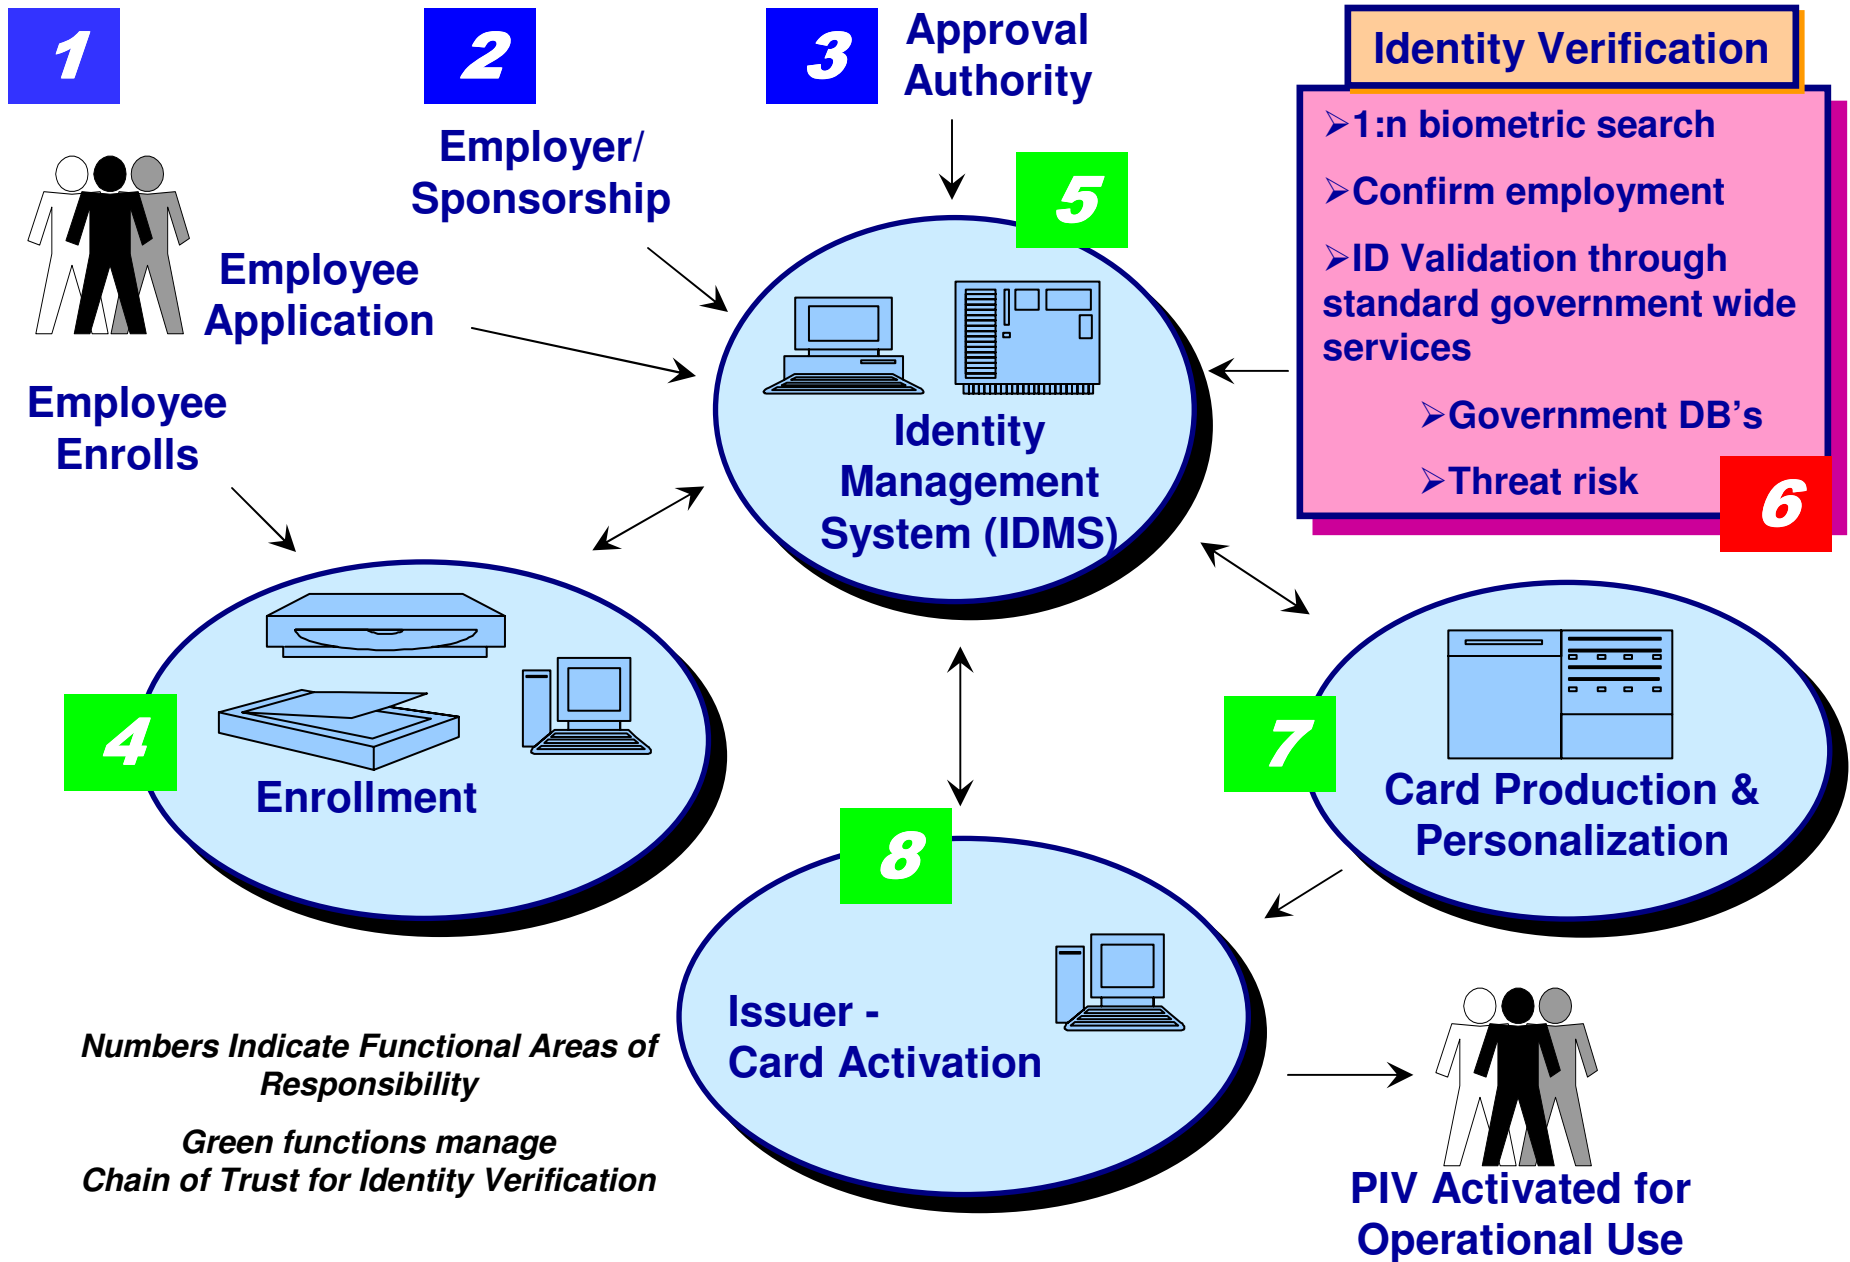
1

2

3 Approval Authority

Identity Verification

➢1:n biometric search

➢Confirm employment

➢ID Validation through standard government wide services

➢Government DB's

➢Threat risk

6

Employer/ Sponsorship

Employee Application

5

Identity Management System (IDMS)

Employee Enrolls

4

Enrollment

7

Card Production & Personalization

8

Issuer - Card Activation

*Numbers Indicate Functional Areas of Responsibility*

*Green functions manage Chain of Trust for Identity Verification*

PIV Activated for Operational Use